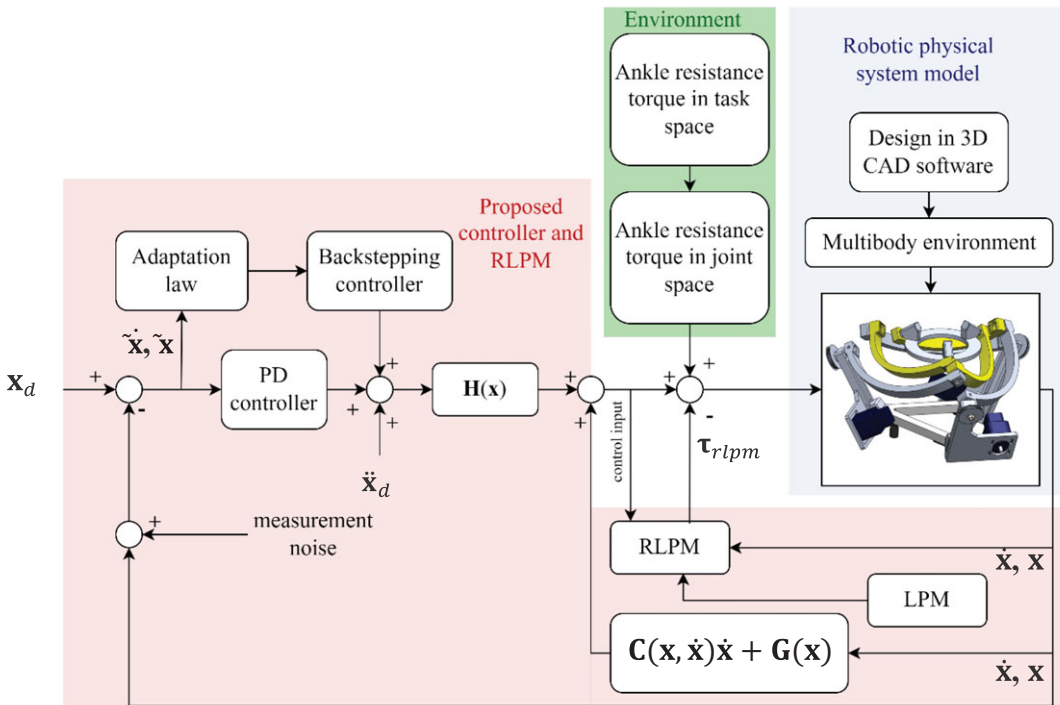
Environment

Ankle resistance torque in task space

Ankle resistance torque in joint space

Robotic physical system model

Design in 3D CAD software

Multibody environment

Proposed controller and RLPM

Adaptation law

Backstepping controller

$\dot{\tilde{\mathbf{x}}}, \tilde{\mathbf{x}}$

$\mathbf{x}_d$

+

-

PD controller

+

+

+

$\mathbf{H}(\mathbf{x})$

+

+

+

+

-

$\ddot{\mathbf{x}}_d$

control input

$\boldsymbol{\tau}_{rlpm}$

+

measurement noise

RLPM

$\dot{\mathbf{x}}, \mathbf{x}$

LPM

$\mathbf{C}(\mathbf{x}, \dot{\mathbf{x}})\dot{\mathbf{x}} + \mathbf{G}(\mathbf{x})$

$\dot{\mathbf{x}}, \mathbf{x}$